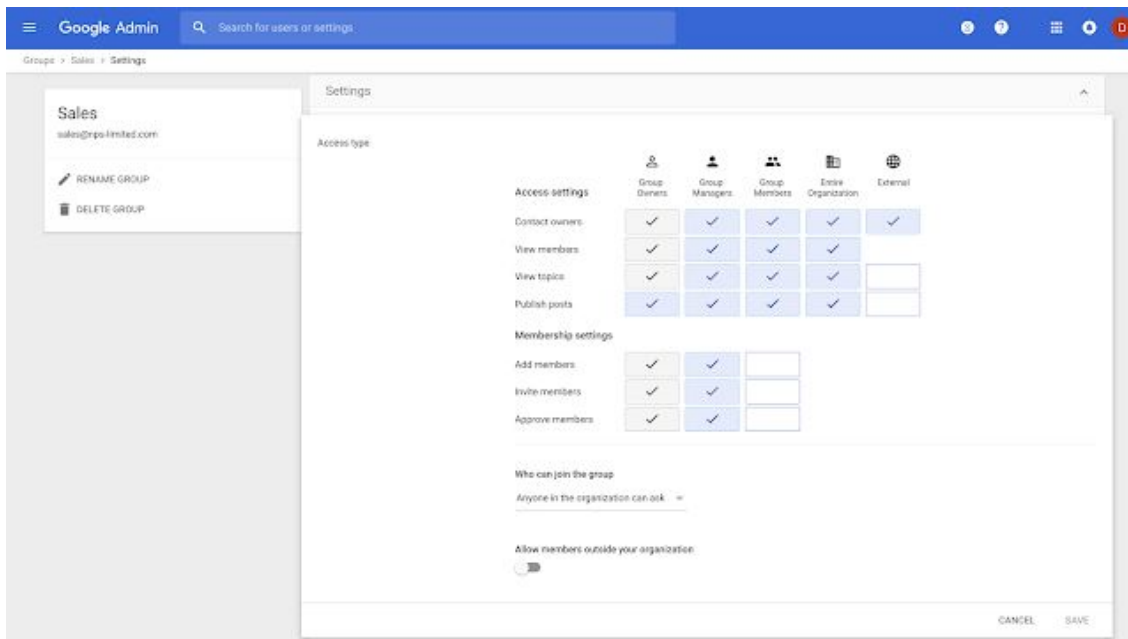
Google Admin
Search for users or settings
D

Groups > Sales > Settings

Sales
sales@nps-limited.com
RENAME GROUP
DELETE GROUP

Settings

Access type

| Access settings | Group Owners | Group Managers | Group Members | Entire Organization | External |
|---|---|---|---|---|---|
| Contact owners | ✓ | ✓ | ✓ | ✓ | ✓ |
| View members | ✓ | ✓ | ✓ | ✓ | |
| View topics | ✓ | ✓ | ✓ | ✓ | |
| Publish posts | ✓ | ✓ | ✓ | ✓ | |

| Membership settings | | | |
|---|---|---|---|
| Add members | ✓ | ✓ | |
| Invite members | ✓ | ✓ | |
| Approve members | ✓ | ✓ | |

Who can join the group
Anyone in the organization can ask

Allow members outside your organization

CANCEL SAVE